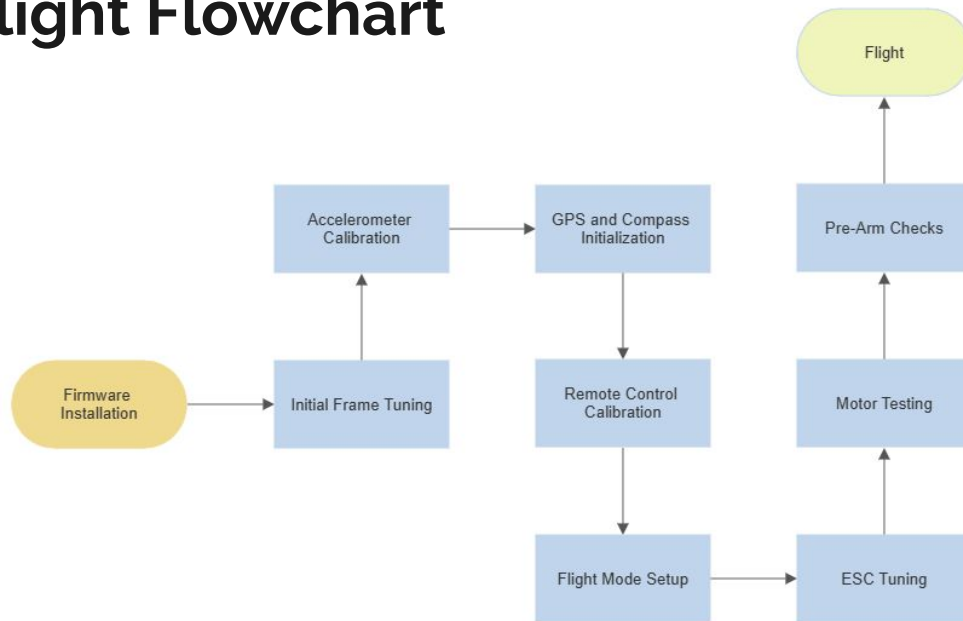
light Flowchart

Flight

Accelerometer Calibration

GPS and Compass Initialization

Pre-Arm Checks

Firmware Installation

Initial Frame Tuning

Remote Control Calibration

Motor Testing

Flight Mode Setup

ESC Tuning